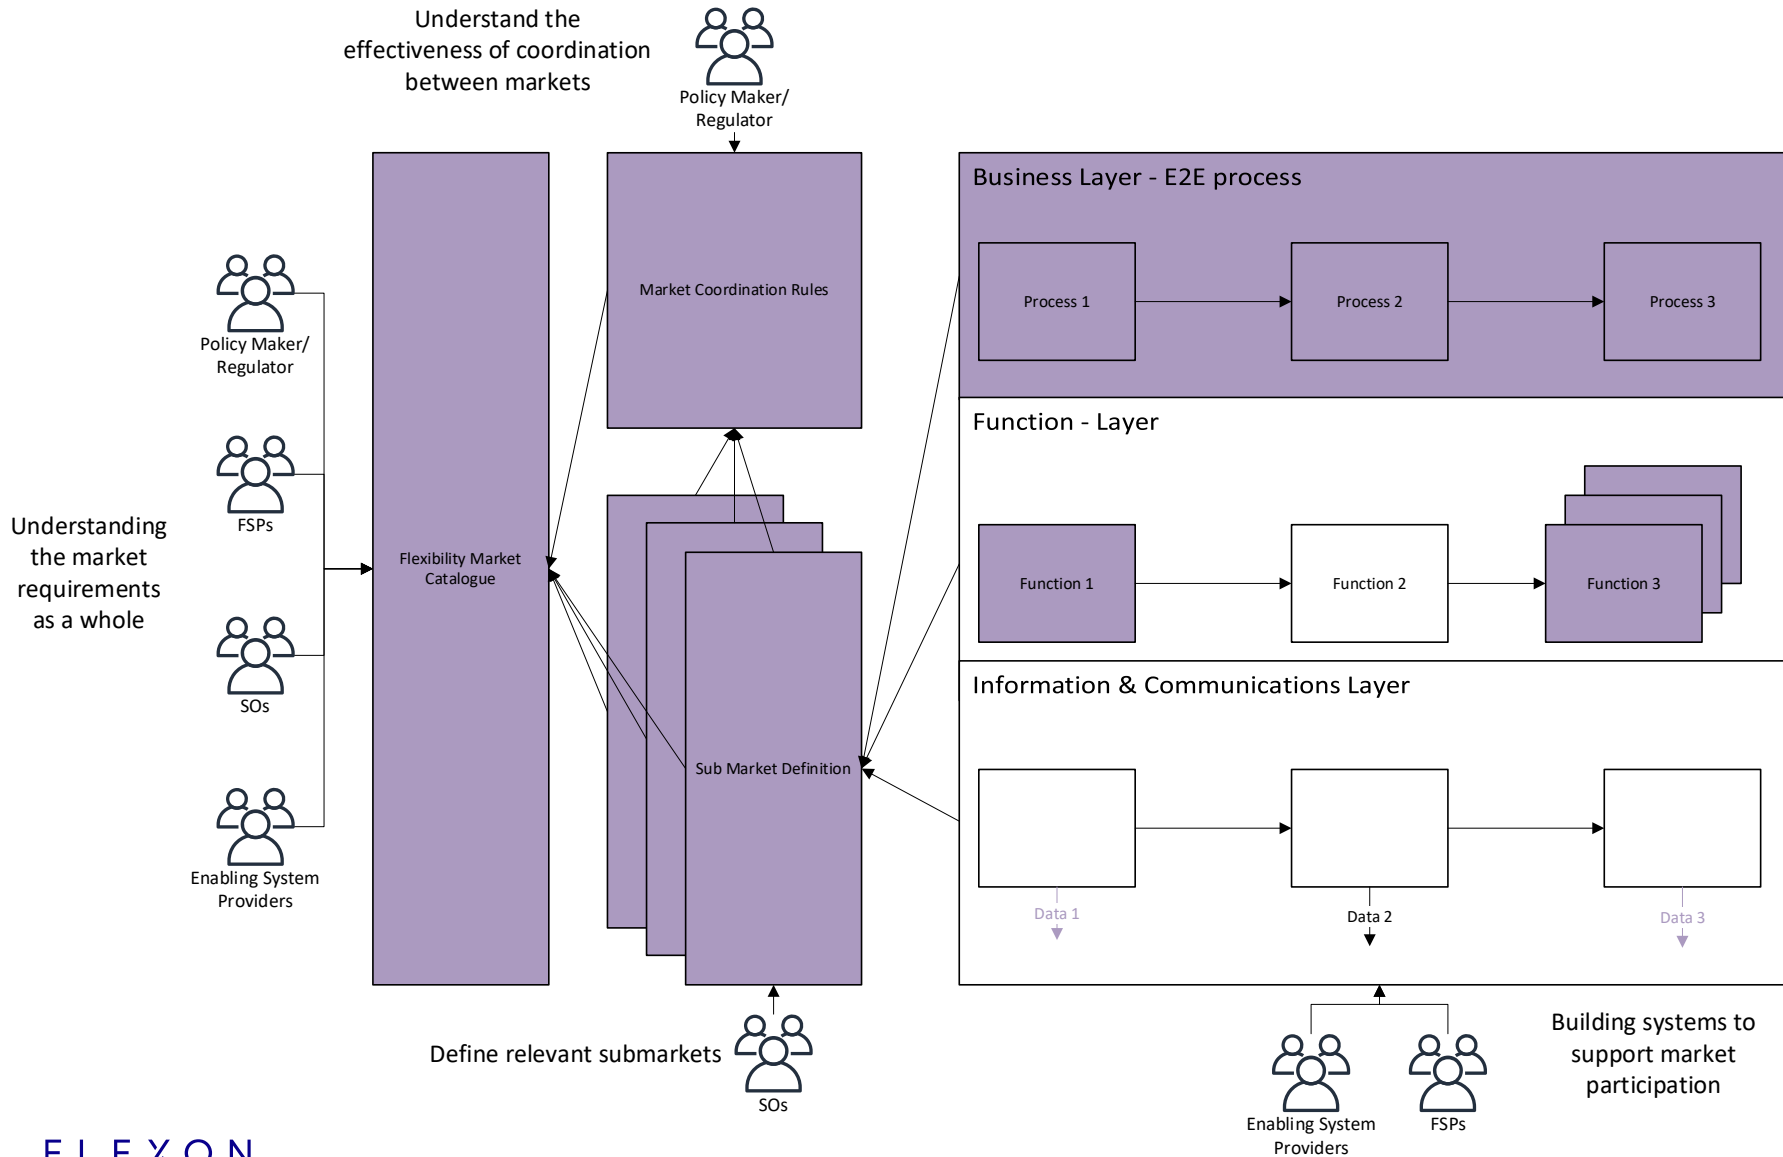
Understand the effectiveness of coordination between markets

Policy Maker/ Regulator

Business Layer - E2E process

Process 1

Process 2

Process 3

Market Coordination Rules

Policy Maker/ Regulator

FSPs

Understanding the market requirements as a whole

Flexibility Market Catalogue

Function - Layer

Function 1

Function 2

Function 3

SOs

Sub Market Definition

Information & Communications Layer

Enabling System Providers

Data 1

Data 2

Data 3

Define relevant submarkets

SOs

Building systems to support market participation

Enabling System Providers

FSPs

FLEXON